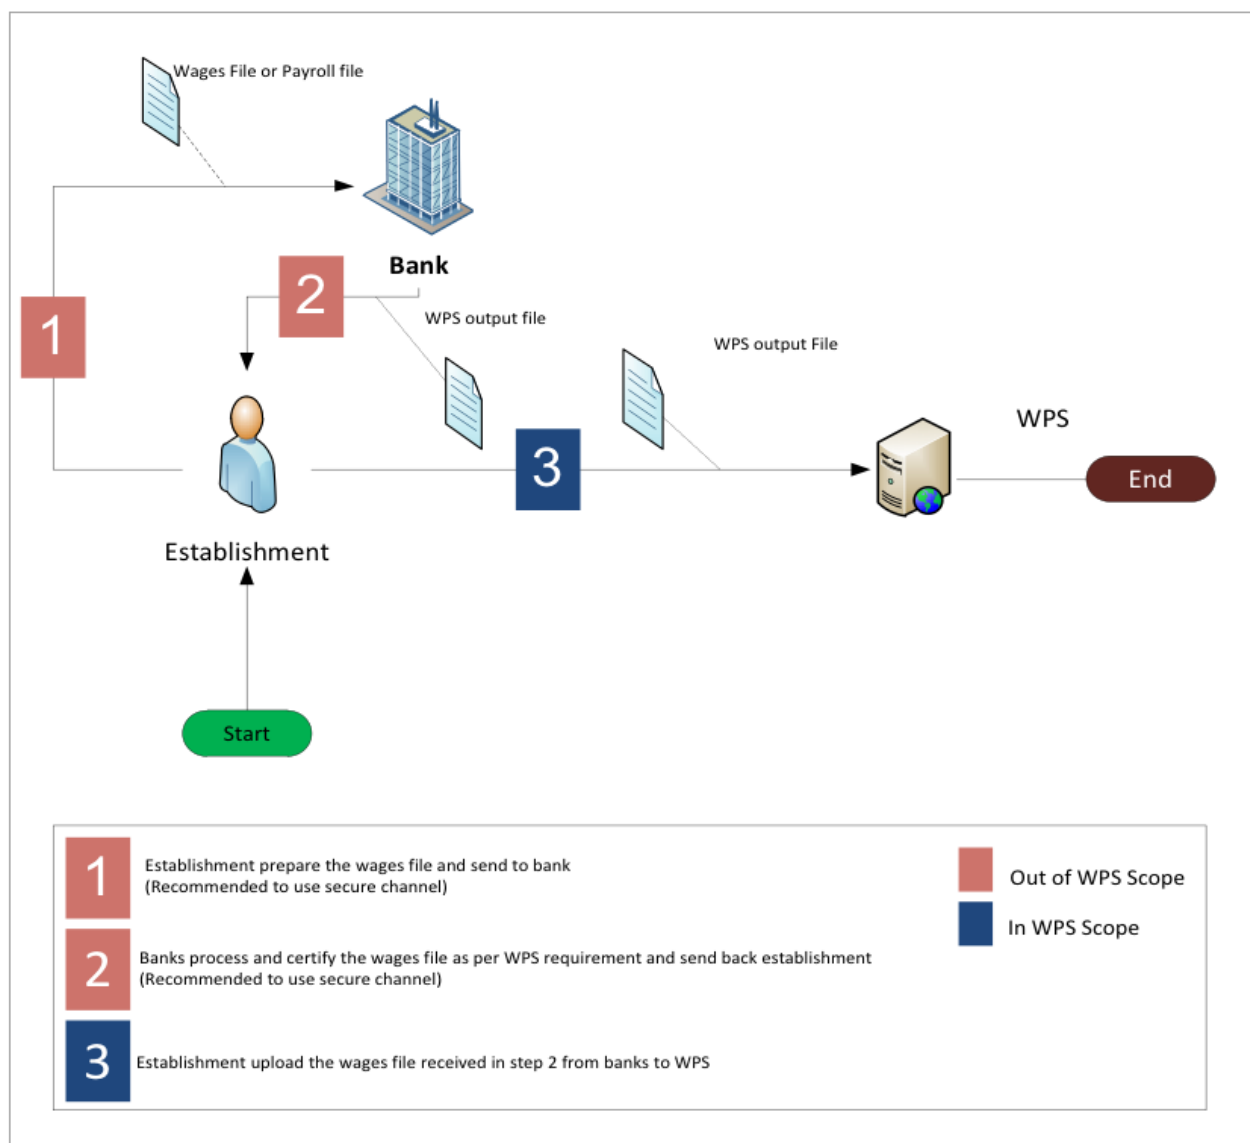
Wages File or Payroll file

Bank

1

2

WPS output file

WPS output File

WPS

3

End

Establishment

Start

1 Establishment prepare the wages file and send to bank (Recommended to use secure channel)

2 Banks process and certify the wages file as per WPS requirement and send back establishment (Recommended to use secure channel)

3 Establishment upload the wages file received in step 2 from banks to WPS

Out of WPS Scope

In WPS Scope